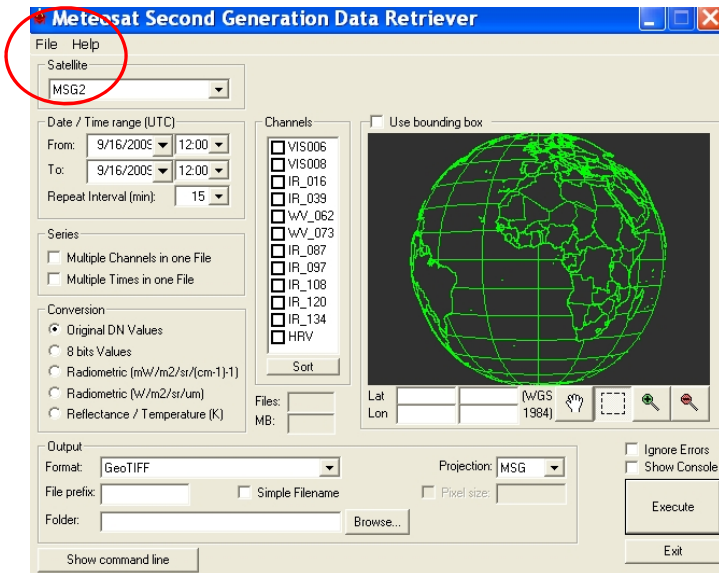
Meteosat Second Generation Data Retriever

File Help

Satellite
MSG2

Date / Time range (UTC)
From: 9/16/2009 12:00
To: 9/16/2009 12:00
Repeat Interval (min): 15

Series
Multiple Channels in one File
Multiple Times in one File

Conversion
Original DN Values
8 bits Values
Radiometric (mW/m2/sr/(cm-1)-1)
Radiometric (W/m2/sr/um)
Reflectance / Temperature (K)

Channels
VIS006
VIS008
IR_016
IR_039
WV_062
WV_073
IR_087
IR_097
IR_108
IR_120
IR_134
HRV
Sort

Files:
MB:

Use bounding box

Lat
Lon
(WGS 1984)

Output
Format: GeoTIFF
Projection: MSG
File prefix:
Simple Filename
Pixel size:
Folder:
Browse...

Ignore Errors
Show Console
Execute
Exit

Show command line